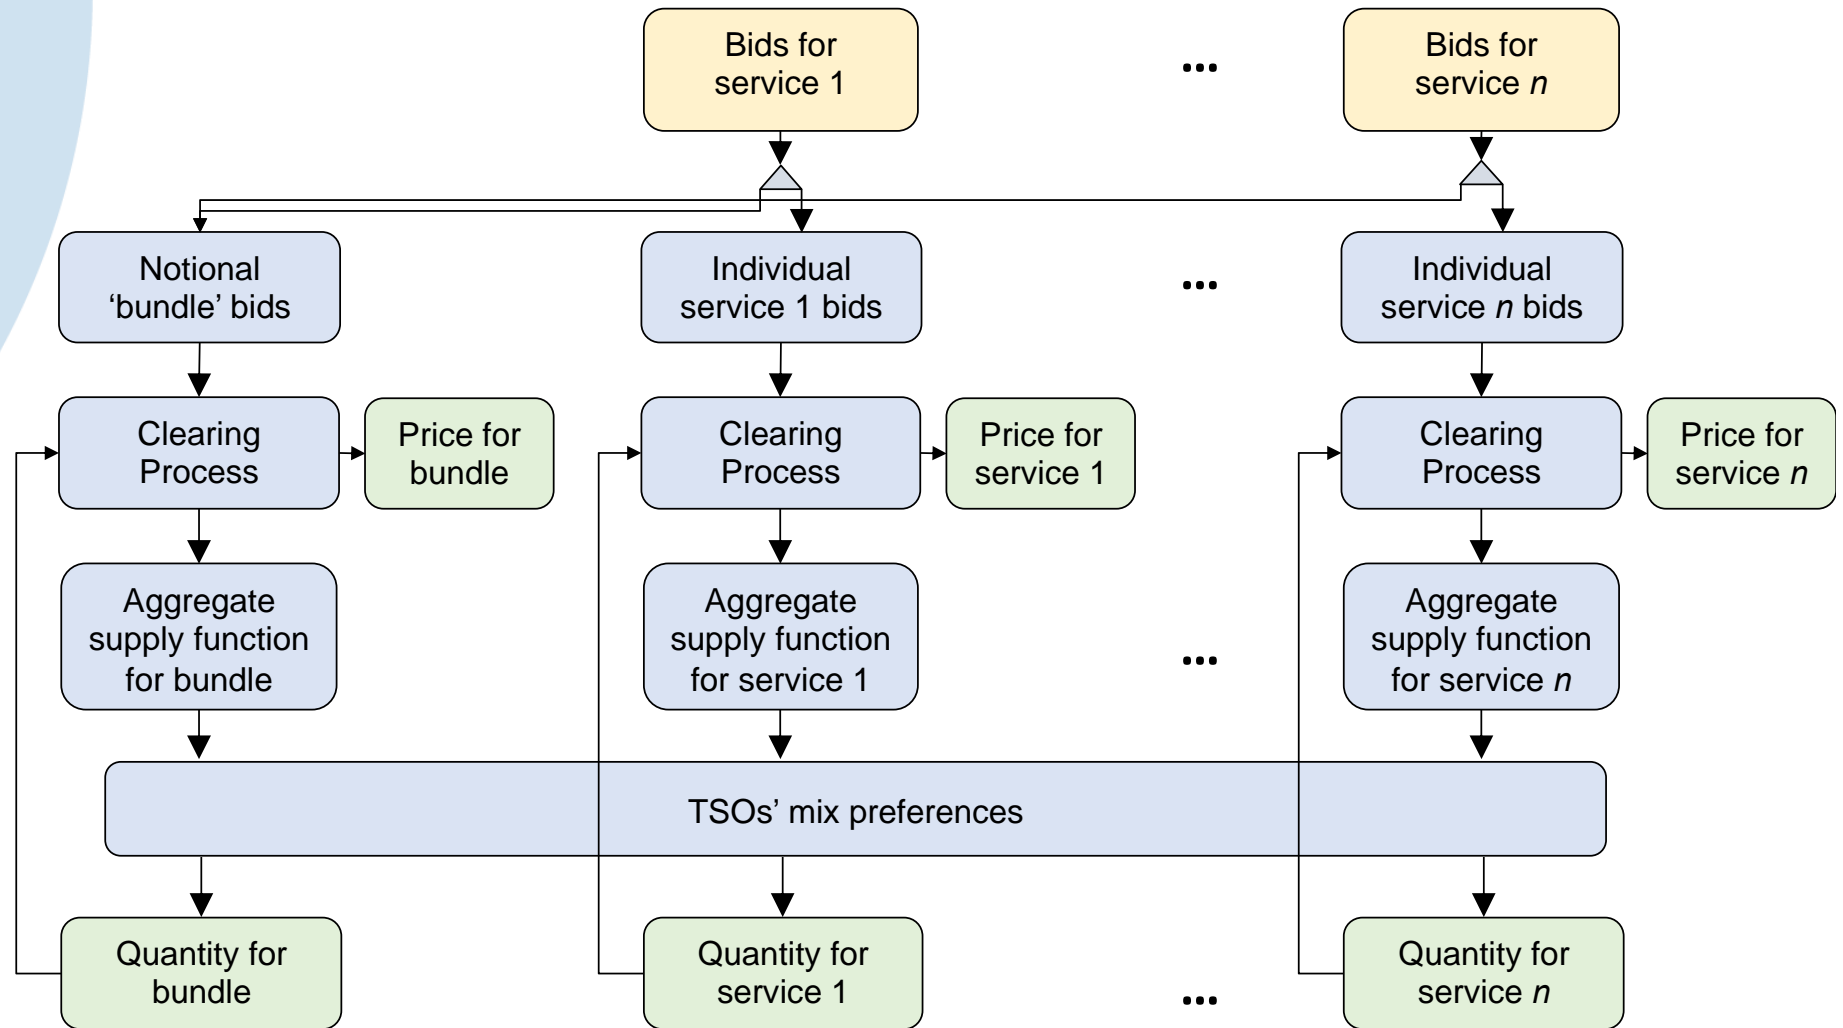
Bids for service 1

…

Bids for service $n$

Notional ‘bundle’ bids

Individual service 1 bids

…

Individual service $n$ bids

Clearing Process

Price for bundle

Clearing Process

Price for service 1

Clearing Process

Price for service $n$

Aggregate supply function for bundle

Aggregate supply function for service 1

…

Aggregate supply function for service $n$

TSOs’ mix preferences

Quantity for bundle

Quantity for service 1

…

Quantity for service $n$